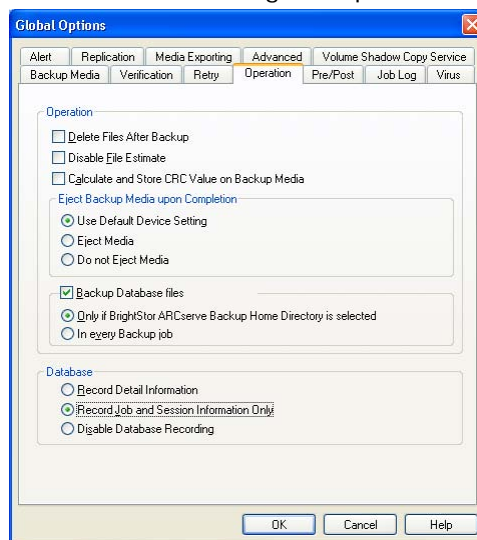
Global Options

Alert | Replication | Media Exporting | Advanced | Volume Shadow Copy Service
Backup Media | Verification | Retry | Operation | Pre/Post | Job Log | Virus

Operation

Delete Files After Backup
Disable File Estimate
Calculate and Store CRC Value on Backup Media

Eject Backup Media upon Completion
Use Default Device Setting
Eject Media
Do not Eject Media

Backup Database files
Only if BrightStor ARCserve Backup Home Directory is selected
In every Backup job

Database
Record Detail Information
Record Job and Session Information Only
Disable Database Recording

OK | Cancel | Help